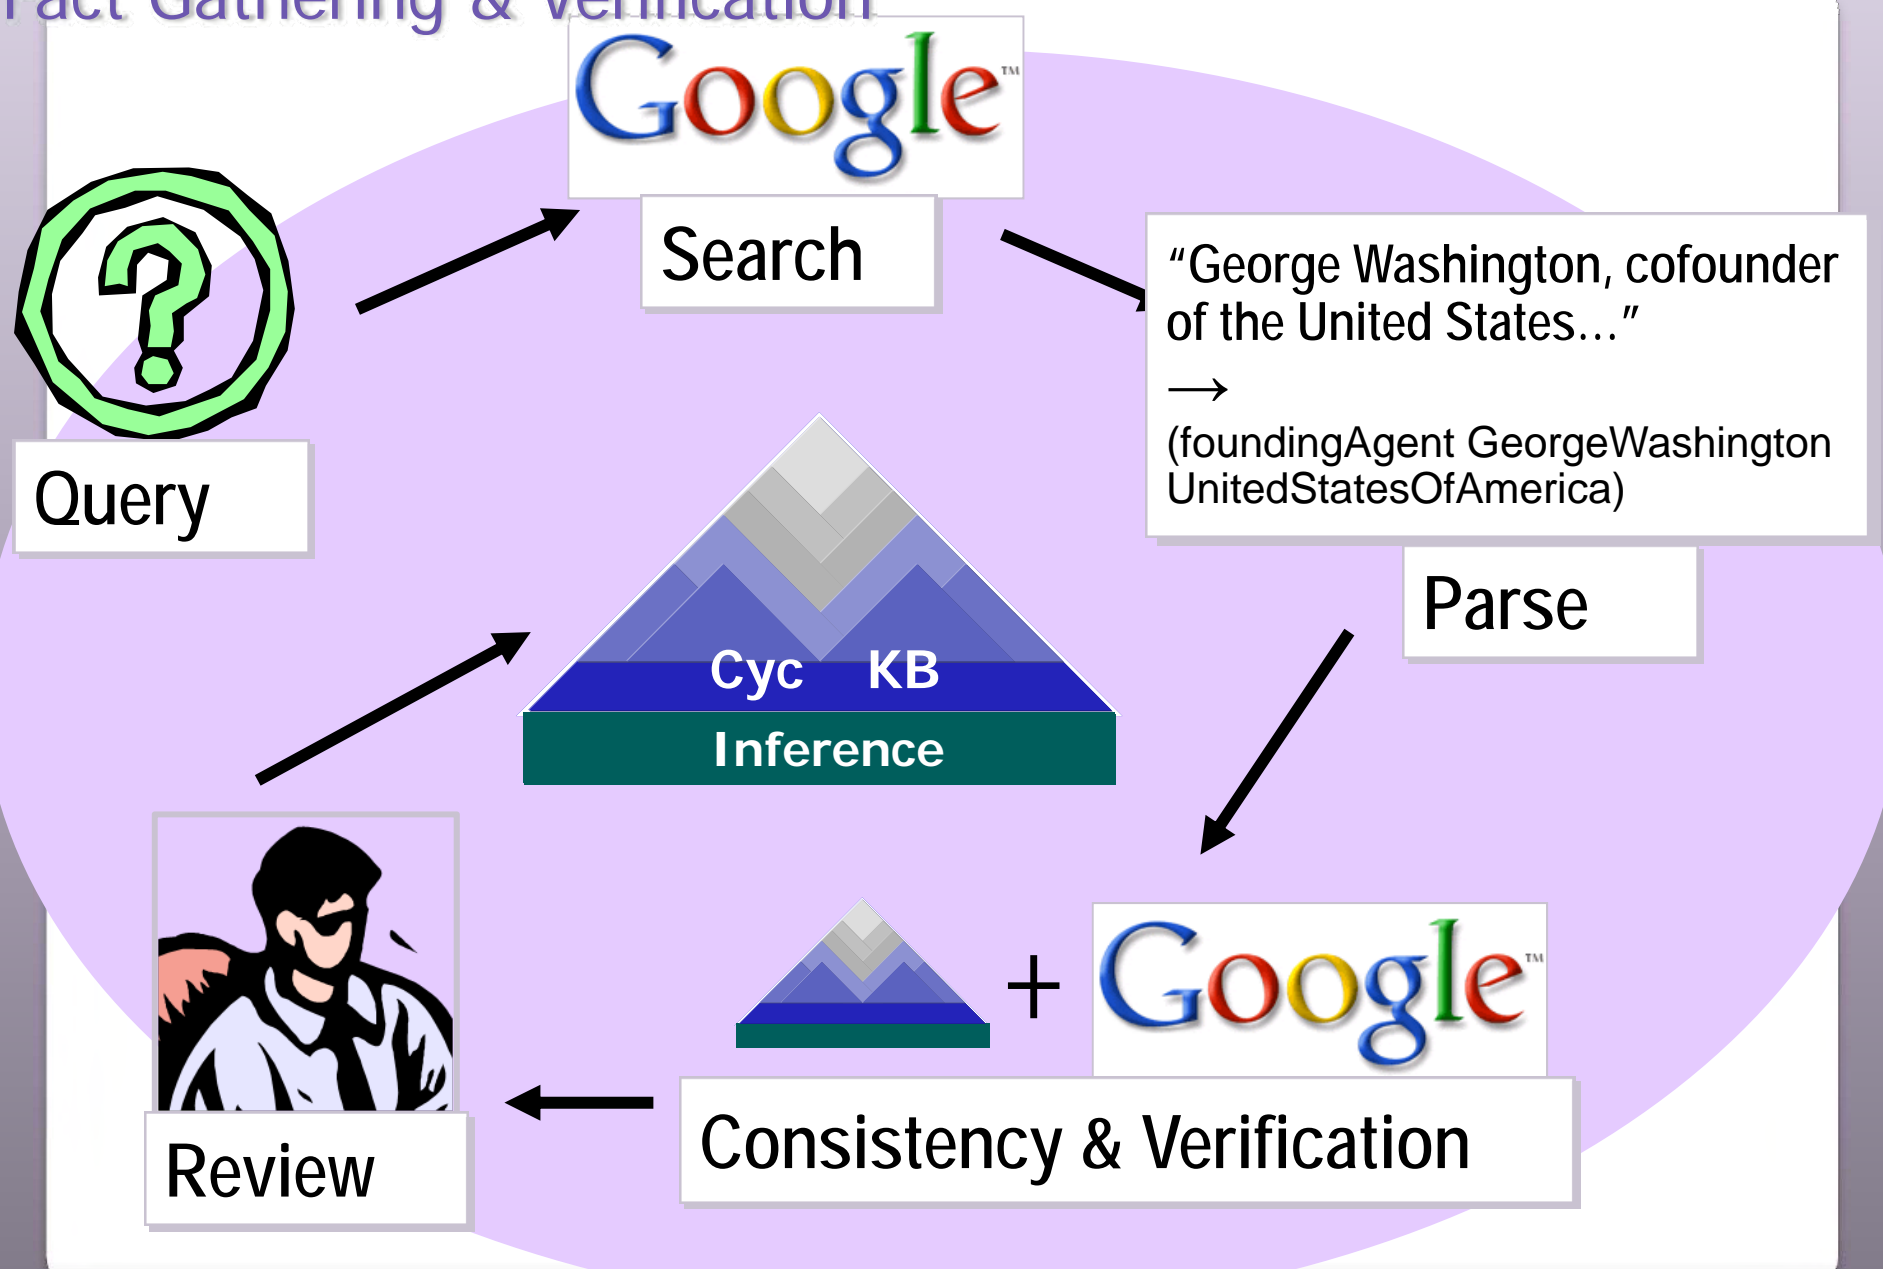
Fact Gathering & Verification

Google™

Search

Query

"George Washington, cofounder of the United States..."
$\longrightarrow$
(foundingAgent GeorgeWashington UnitedStatesOfAmerica)

Parse

Cyc KB
Inference

+ Google™

Review

Consistency & Verification